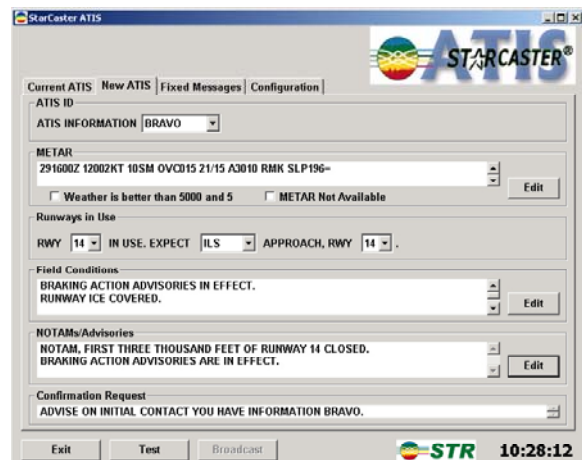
StarCaster ATIS

STARCASTER®

Current ATIS | New ATIS | Fixed Messages | Configuration

ATIS ID
ATIS INFORMATION BRAVO

METAR
291600Z 12002KT 10SM OVC015 21/15 A3010 RMK SLP196=
Edit
Weather is better than 5000 and 5
METAR Not Available

Runways in Use
RWY 14 IN USE. EXPECT ILS APPROACH, RWY 14 .

Field Conditions
BRAKING ACTION ADVISORIES IN EFFECT.
RUNWAY ICE COVERED.
Edit

NOTAMs/Advisories
NOTAM, FIRST THREE THOUSAND FEET OF RUNWAY 14 CLOSED.
BRAKING ACTION ADVISORIES ARE IN EFFECT.
Edit

Confirmation Request
ADVISE ON INITIAL CONTACT YOU HAVE INFORMATION BRAVO.

Exit | Test | Broadcast | STR | 10:28:12